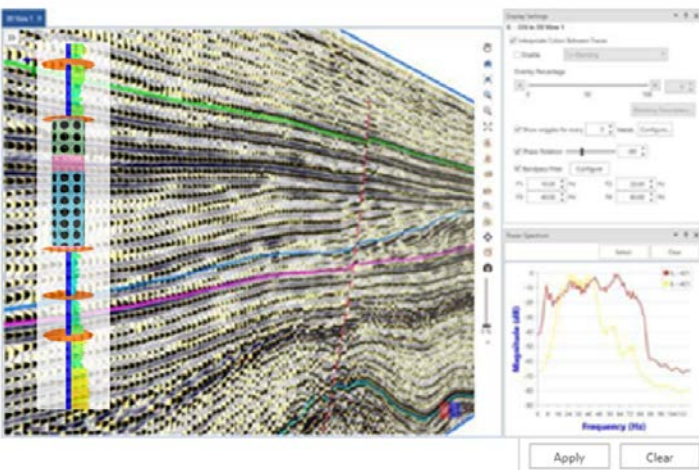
3D View 1

Display Settings

Interpolate Colors Between Traces

Enable

Overlay Percentage

0 50 100

Show wiggles for every traces Configure...

Phase Rotation

Bandpass Filter Configure

Power Spectrum

Select Clear

Magnitude (dB)

Frequency (Hz)

Apply Clear